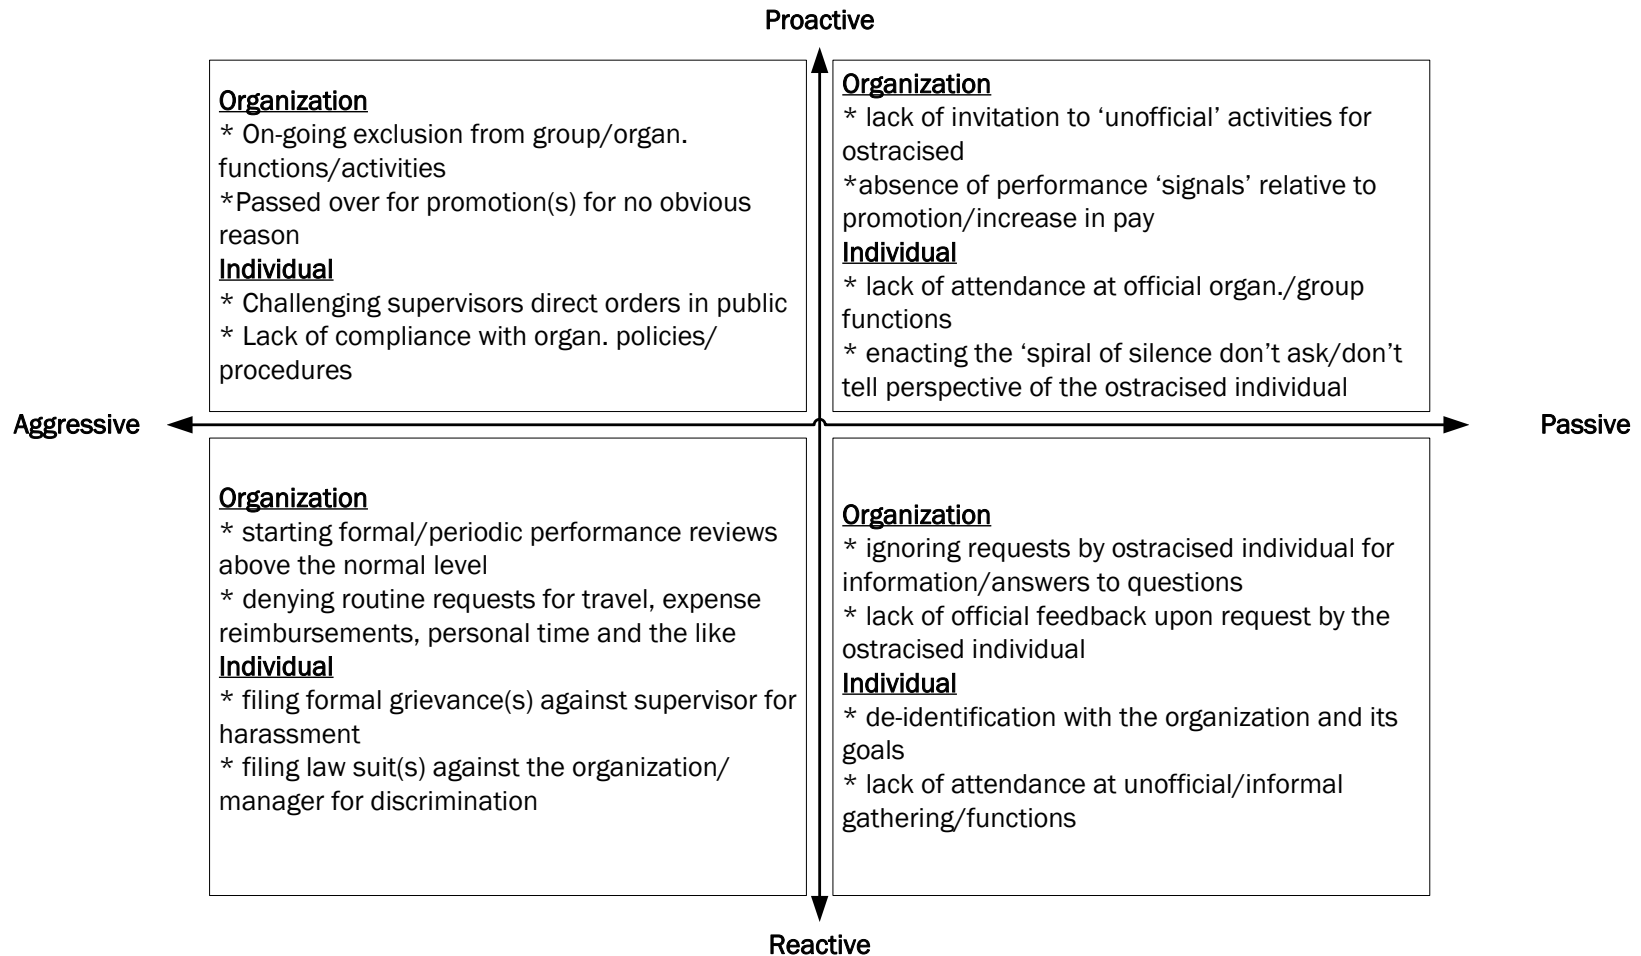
Proactive

Organization
* On-going exclusion from group/organ. functions/activities
*Passed over for promotion(s) for no obvious reason
Individual
* Challenging supervisors direct orders in public
* Lack of compliance with organ. policies/ procedures

Organization
* lack of invitation to ‘unofficial’ activities for ostracised
*absence of performance ‘signals’ relative to promotion/increase in pay
Individual
* lack of attendance at official organ./group functions
* enacting the ‘spiral of silence don’t ask/don’t tell perspective of the ostracised individual

Aggressive

Passive

Organization
* starting formal/periodic performance reviews above the normal level
* denying routine requests for travel, expense reimbursements, personal time and the like
Individual
* filing formal grievance(s) against supervisor for harassment
* filing law suit(s) against the organization/ manager for discrimination

Organization
* ignoring requests by ostracised individual for information/answers to questions
* lack of official feedback upon request by the ostracised individual
Individual
* de-identification with the organization and its goals
* lack of attendance at unofficial/informal gathering/functions

Reactive